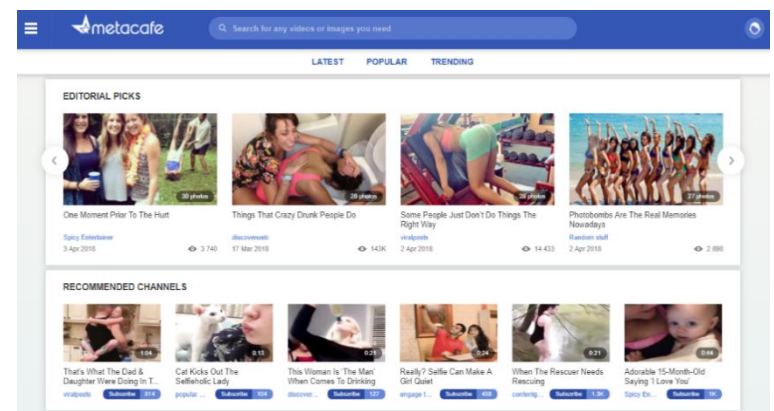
metacafe

Search for any videos or images you need

LATEST POPULAR TRENDING

EDITORIAL PICKS

30 photos
One Moment Prior To The Hurt
Spicy Entertainer
3 Apr 2018 3 740

28 photos
Things That Crazy Drunk People Do
discovereuk
17 Mar 2018 143K

28 photos
Some People Just Don't Do Things The Right Way
viralposts
2 Apr 2018 14 433

27 photos
Photobombs Are The Real Memories Nowadays
Random stuff
2 Apr 2018 2 898

RECOMMENDED CHANNELS

1:04
That's What The Dad & Daughter Were Doing In T...
viralposts Subscribe 814

0:13
Cat Kicks Out The Selfieholic Lady
popular ... Subscribe 604

0:25
This Woman Is 'The Man' When Comes To Drinking
discove... Subscribe 127

0:24
Really? Selfie Can Make A Girl Quiet
engage f... Subscribe 438

0:21
When The Rescuer Needs Rescuing
contentg... Subscribe 1.3K

0:44
Adorable 15-Month-Old Saying 'I Love You'
Spicy En... Subscribe 1K